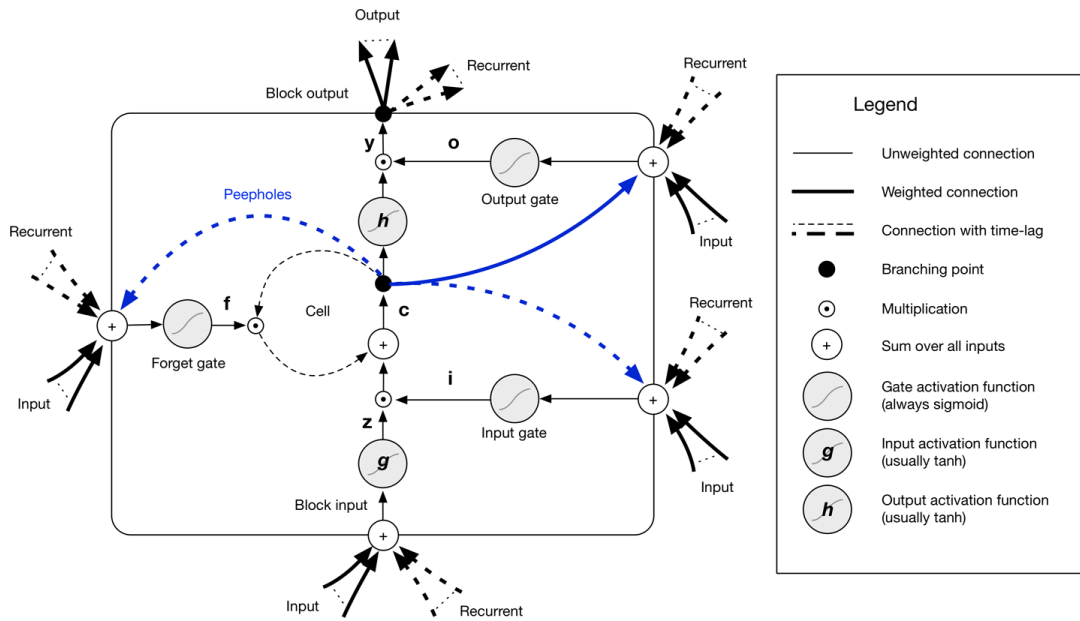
Output

Recurrent

Block output

Recurrent

y

o

Output gate

Peepholes

h

Input

Recurrent

f

Cell

c

Forget gate

Recurrent

Input

i

Input gate

z

g

Input

Block input

Input

Recurrent

Legend

Unweighted connection

Weighted connection

Connection with time-lag

Branching point

Multiplication

Sum over all inputs

Gate activation function (always sigmoid)

g

Input activation function (usually tanh)

h

Output activation function (usually tanh)